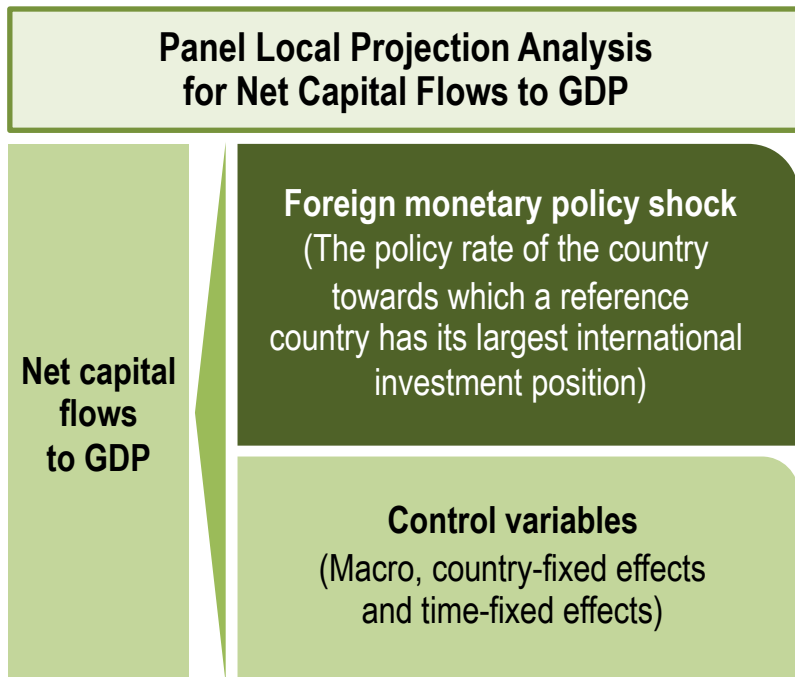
Panel Local Projection Analysis for Net Capital Flows to GDP

Net capital flows to GDP

Foreign monetary policy shock
(The policy rate of the country towards which a reference country has its largest international investment position)

Control variables
(Macro, country-fixed effects and time-fixed effects)